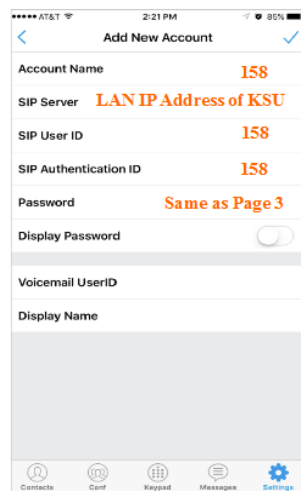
●●●●● AT&T 2:21 PM 85%

Add New Account

Account Name 158

SIP Server LAN IP Address of KSU

SIP User ID 158

SIP Authentication ID 158

Password Same as Page 3

Display Password

Voicemail UserID

Display Name

Contacts Conf Keypad Messages Settings